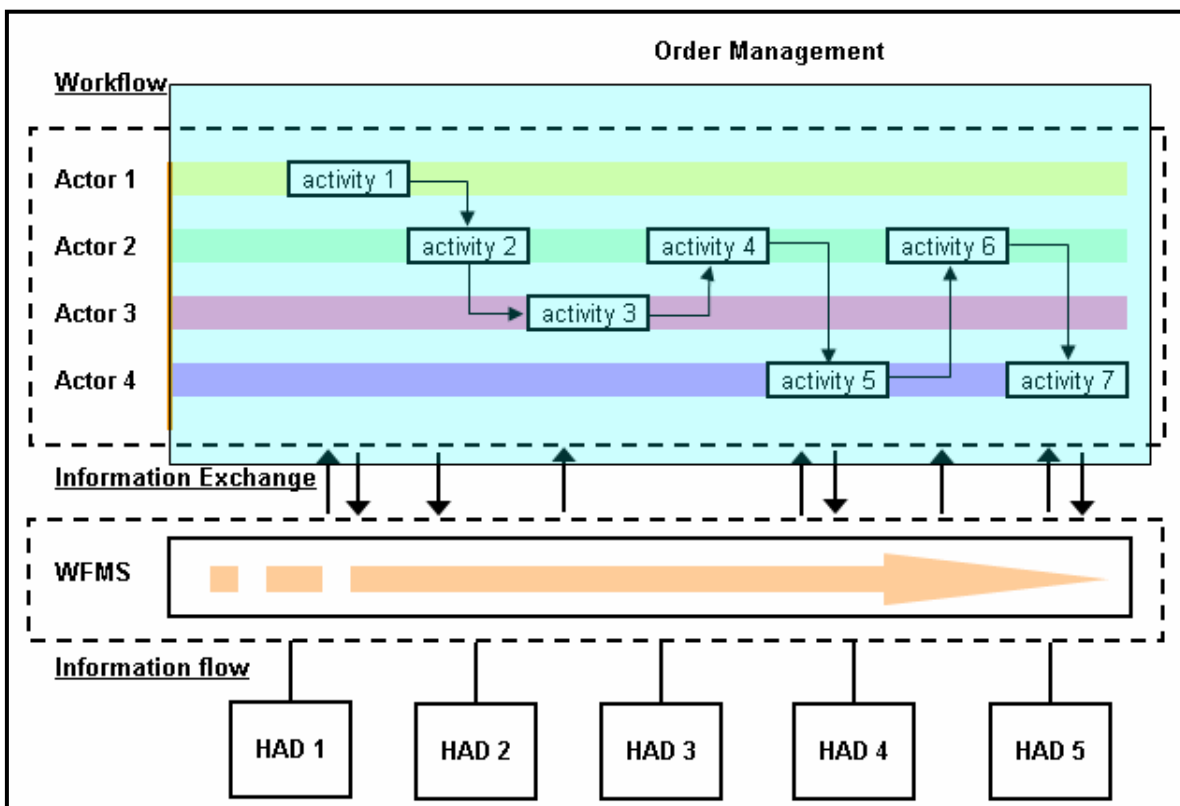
Order Management

Workflow

Actor 1
Actor 2
Actor 3
Actor 4

activity 1
activity 2
activity 4
activity 6
activity 3
activity 5
activity 7

Information Exchange

WFMS

Information flow

HAD 1
HAD 2
HAD 3
HAD 4
HAD 5